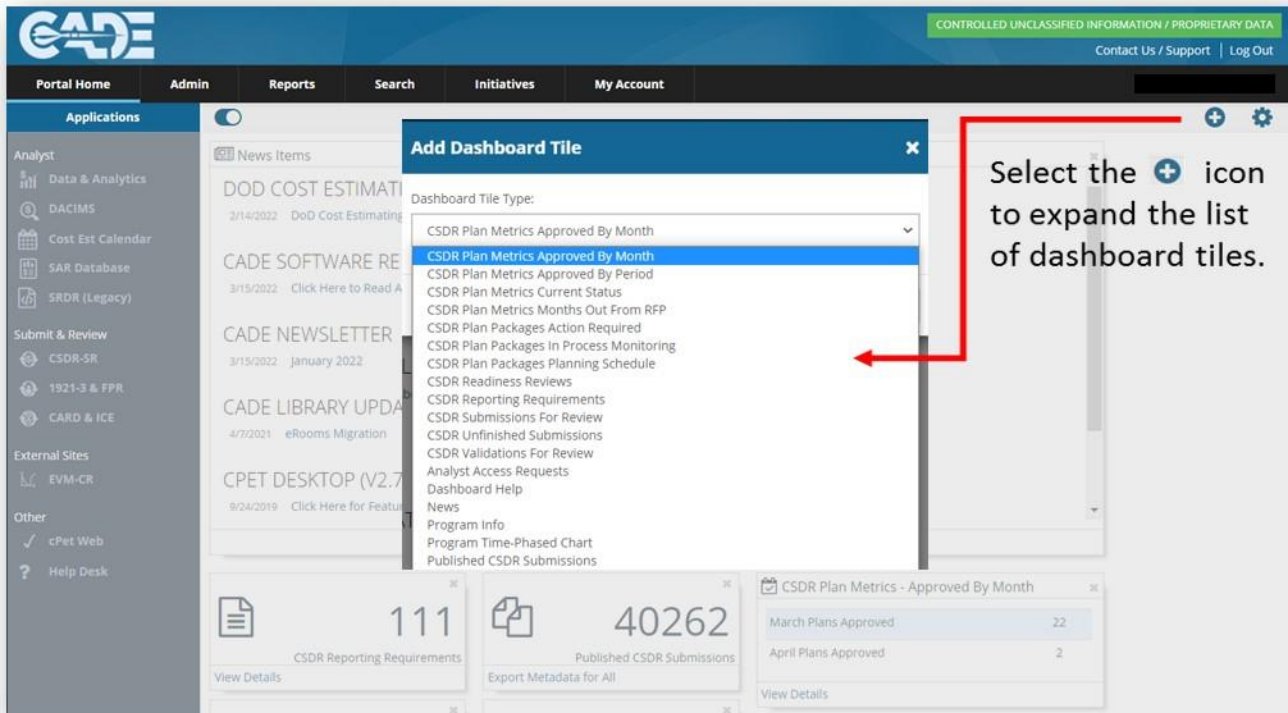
CADE

CONTROLLED UNCLASSIFIED INFORMATION / PROPRIETARY DATA
Contact Us / Support | Log Out

Portal Home Admin Reports Search Initiatives My Account

Applications

Analyst
Data & Analytics
DACIMS
Cost Est Calendar
SAR Database
SRDR (Legacy)

Submit & Review
CSDR-SR
1921-3 & FPR
CARD & ICE

External Sites
EVM-CR

Other
cPet Web
Help Desk

News Items
DOD COST ESTIMATI
2/14/2022 DoD Cost Estimating
CADE SOFTWARE RE
3/15/2022 Click Here to Read A
CADE NEWSLETTER
3/15/2022 January 2022
CADE LIBRARY UPDA
4/7/2021 eRooms Migration
CPET DESKTOP (V2.7
9/24/2019 Click Here for Featu

Add Dashboard Tile ×
Dashboard Tile Type:
CSDR Plan Metrics Approved By Month
CSDR Plan Metrics Approved By Month
CSDR Plan Metrics Approved By Period
CSDR Plan Metrics Current Status
CSDR Plan Metrics Months Out From RFP
CSDR Plan Packages Action Required
CSDR Plan Packages In Process Monitoring
CSDR Plan Packages Planning Schedule
CSDR Readiness Reviews
CSDR Reporting Requirements
CSDR Submissions For Review
CSDR Unfinished Submissions
CSDR Validations For Review
Analyst Access Requests
Dashboard Help
News
Program Info
Program Time-Phased Chart
Published CSDR Submissions

Select the icon to expand the list of dashboard tiles.

111
CSDR Reporting Requirements
View Details

40262
Published CSDR Submissions
Export Metadata for All

CSDR Plan Metrics - Approved By Month
| March Plans Approved | 22 |
|---|---|
| April Plans Approved | 2 |
View Details